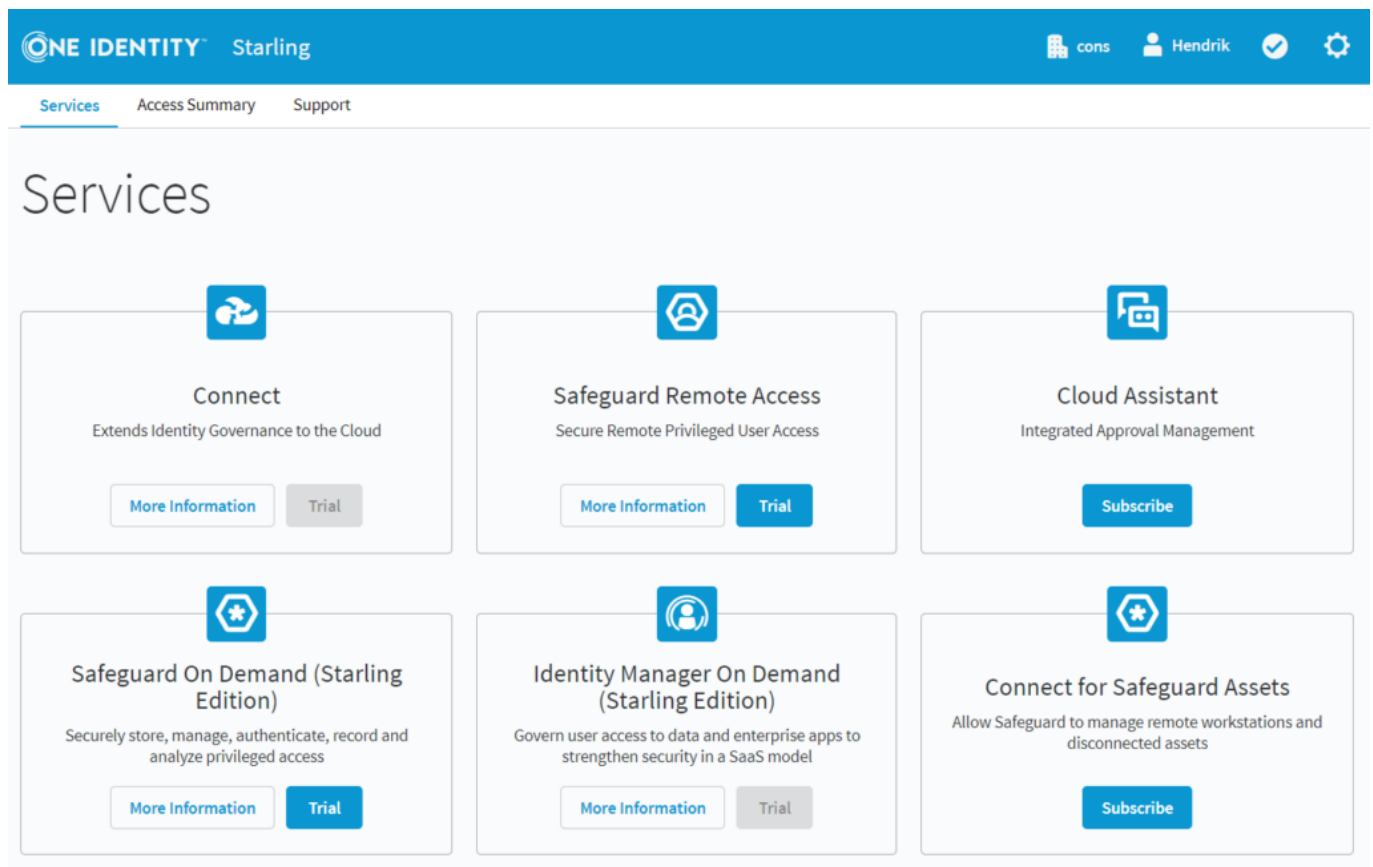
ONE IDENTITY™ Starling

cons Hendrik

Services Access Summary Support

Services

Connect
Extends Identity Governance to the Cloud
More Information Trial

Safeguard Remote Access
Secure Remote Privileged User Access
More Information Trial

Cloud Assistant
Integrated Approval Management
Subscribe

Safeguard On Demand (Starling Edition)
Securely store, manage, authenticate, record and analyze privileged access
More Information Trial

Identity Manager On Demand (Starling Edition)
Govern user access to data and enterprise apps to strengthen security in a SaaS model
More Information Trial

Connect for Safeguard Assets
Allow Safeguard to manage remote workstations and disconnected assets
Subscribe